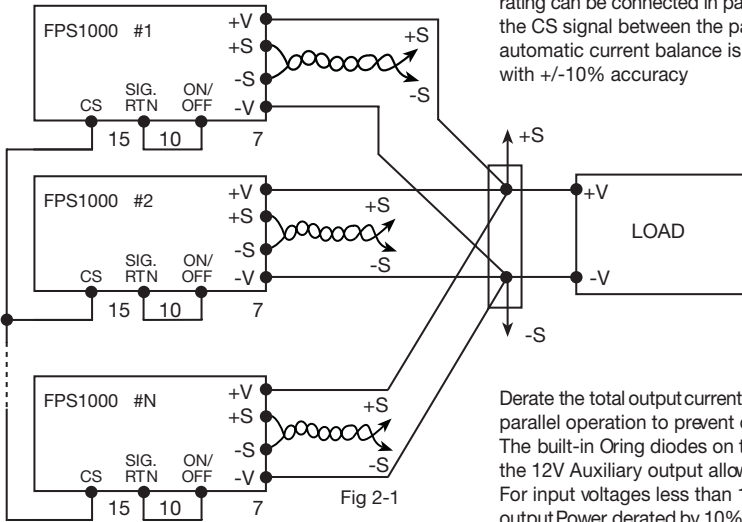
rating can be connected in pa
the CS signal between the pa
automatic current balance is
with +/-10% accuracy

FPS1000 #1
+V
+S
-S
-V
+S
-S
CS
SIG. RTN
ON/ OFF
15
10
7

FPS1000 #2
+V
+S
-S
-V
+S
-S
CS
SIG. RTN
ON/ OFF
15
10
7

+S
+V
LOAD
-V
-S

FPS1000 #N
+V
+S
-S
-V
+S
-S
CS
SIG. RTN
ON/ OFF
15
10
7

Fig 2-1

Derate the total output current
parallel operation to prevent
The built-in Oring diodes on t
the 12V Auxiliary output allow
For input voltages less than
output Power derated by 10%